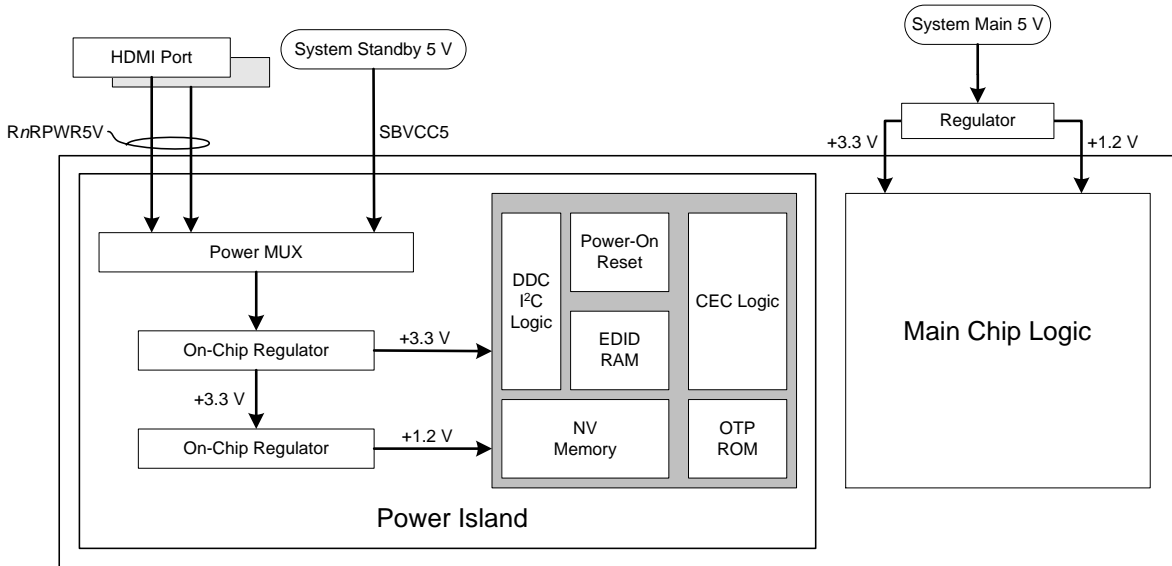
HDMI Port

System Standby 5 V

System Main 5 V

R$n$RPWR5V

SBVCC5

Regulator

+3.3 V

+1.2 V

Power MUX

DDC $I^2C$ Logic

Power-On Reset

CEC Logic

EDID RAM

On-Chip Regulator

+3.3 V

+3.3 V

On-Chip Regulator

+1.2 V

NV Memory

OTP ROM

Main Chip Logic

Power Island